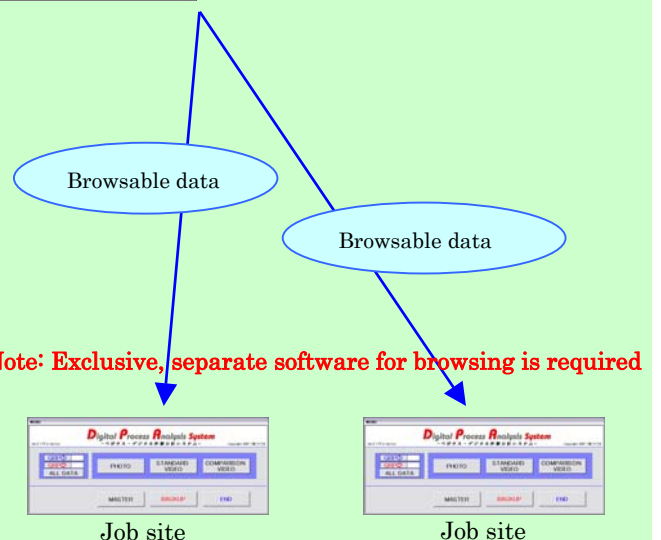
Browsable data

Browsable data

Note: Exclusive, separate software for browsing is required

Digital Process Analysis System

ALL DATA PHOTO STANDARD VIDEO COMPARISON VIDEO

MASTER BACKUP END

Job site

Digital Process Analysis System

ALL DATA PHOTO STANDARD VIDEO COMPARISON VIDEO

MASTER BACKUP END

Job site